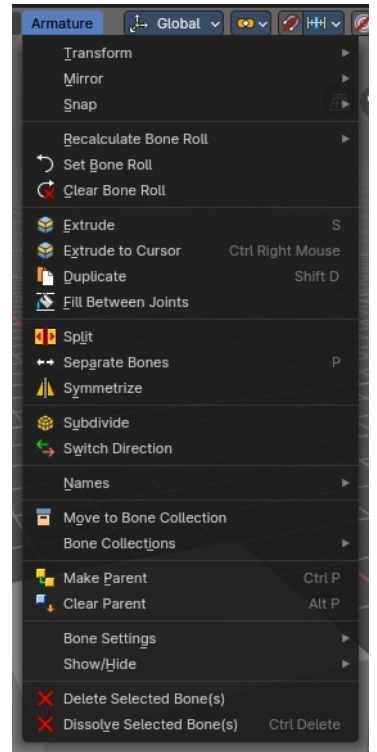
Armature
Global

Transform
Mirror
Snap

Recalculate Bone Roll
Set Bone Roll
Clear Bone Roll

Extrude S
Extrude to Cursor Ctrl Right Mouse
Duplicate Shift D
Fill Between Joints

Split
Separate Bones P
Symmetrize

Subdivide
Switch Direction

Names

Move to Bone Collection
Bone Collections

Make Parent Ctrl P
Clear Parent Alt P

Bone Settings
Show/Hide

Delete Selected Bone(s)
Dissolve Selected Bone(s) Ctrl Delete